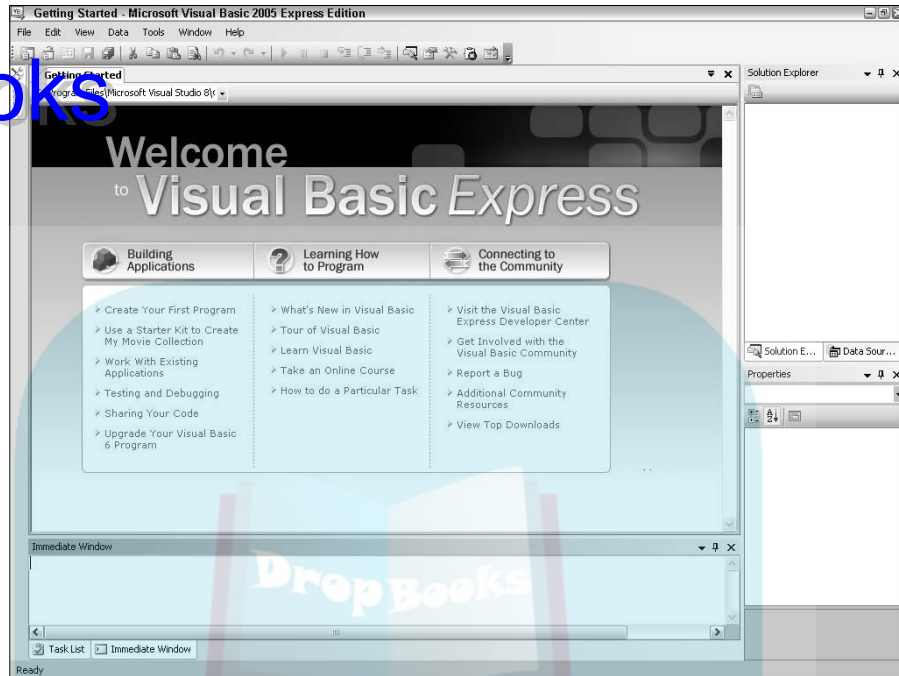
Getting Started - Microsoft Visual Basic 2005 Express Edition

File Edit View Data Tools Window Help

oks

Getting Started

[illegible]rogram Files\Microsoft Visual Studio 8\(

Solution Explorer

Welcome to Visual Basic Express

Building Applications

Learning How to Program

Connecting to the Community

Create Your First Program

Use a Starter Kit to Create My Movie Collection

Work With Existing Applications

Testing and Debugging

Sharing Your Code

Upgrade Your Visual Basic 6 Program

What's New in Visual Basic

Tour of Visual Basic

Learn Visual Basic

Take an Online Course

How to do a Particular Task

Visit the Visual Basic Express Developer Center

Get Involved with the Visual Basic Community

Report a Bug

Additional Community Resources

View Top Downloads

Solution E...

Data Sour...

Properties

Immediate Window

DropBooks

Task List

Immediate Window

Ready